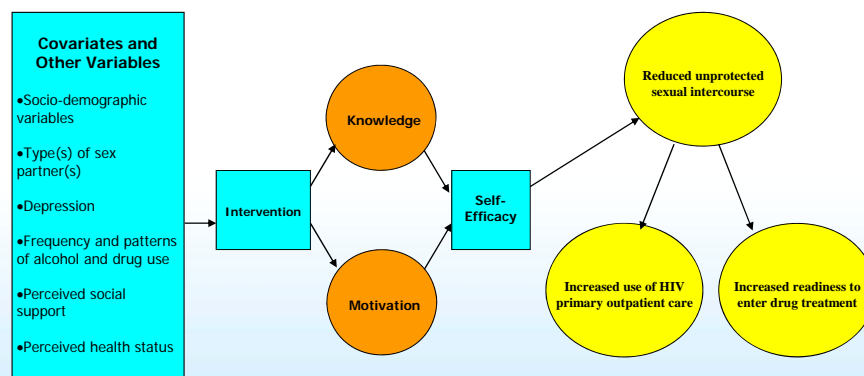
Covariates and Other Variables

•Socio-demographic variables

•Type(s) of sex partner(s)

•Depression

•Frequency and patterns of alcohol and drug use

•Perceived social support

•Perceived health status

Intervention

Knowledge

Motivation

Self-Efficacy

Reduced unprotected sexual intercourse

Increased use of HIV primary outpatient care

Increased readiness to enter drug treatment